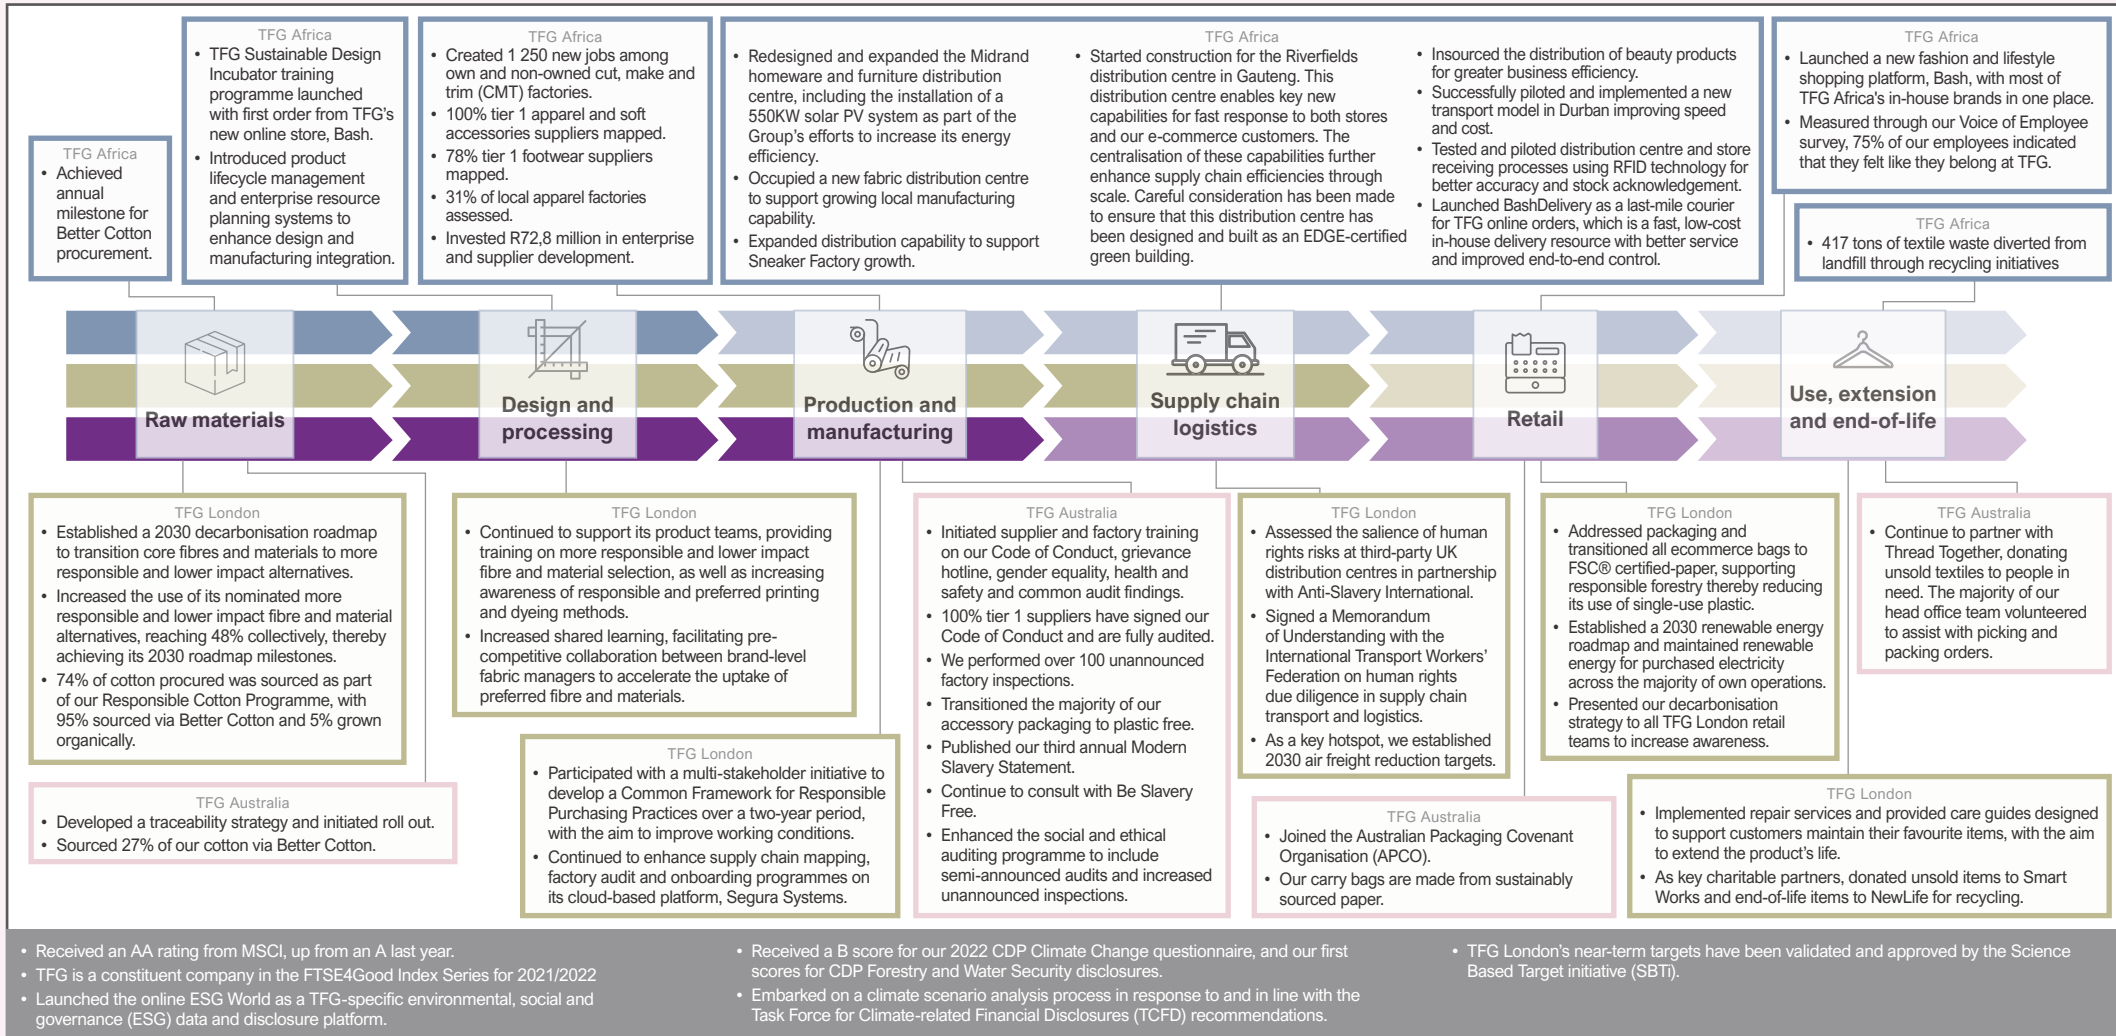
TFG Africa
- Achieved annual milestone for Better Cotton procurement.

TFG Africa
- TFG Sustainable Design Incubator training programme launched with first order from TFG's new online store, Bash.
- Introduced product lifecycle management and enterprise resource planning systems to enhance design and manufacturing integration.

TFG Africa
- Created 1 250 new jobs among own and non-owned cut, make and trim (CMT) factories.
- 100% tier 1 apparel and soft accessories suppliers mapped.
- 78% tier 1 footwear suppliers mapped.
- 31% of local apparel factories assessed.
- Invested R72,8 million in enterprise and supplier development.

TFG Africa
- Redesigned and expanded the Midrand homeware and furniture distribution centre, including the installation of a 550KW solar PV system as part of the Group's efforts to increase its energy efficiency.
- Occupied a new fabric distribution centre to support growing local manufacturing capability.
- Expanded distribution capability to support Sneaker Factory growth.
- Started construction for the Riverfields distribution centre in Gauteng. This distribution centre enables key new capabilities for fast response to both stores and our e-commerce customers. The centralisation of these capabilities further enhance supply chain efficiencies through scale. Careful consideration has been made to ensure that this distribution centre has been designed and built as an EDGE-certified green building.
- Insourced the distribution of beauty products for greater business efficiency.
- Successfully piloted and implemented a new transport model in Durban improving speed and cost.
- Tested and piloted distribution centre and store receiving processes using RFID technology for better accuracy and stock acknowledgement.
- Launched BashDelivery as a last-mile courier for TFG online orders, which is a fast, low-cost in-house delivery resource with better service and improved end-to-end control.

TFG Africa
- Launched a new fashion and lifestyle shopping platform, Bash, with most of TFG Africa's in-house brands in one place.
- Measured through our Voice of Employee survey, 75% of our employees indicated that they felt like they belong at TFG.

TFG Africa
- 417 tons of textile waste diverted from landfill through recycling initiatives

Raw materials
Design and processing
Production and manufacturing
Supply chain logistics
Retail
Use, extension and end-of-life

TFG London
- Established a 2030 decarbonisation roadmap to transition core fibres and materials to more responsible and lower impact alternatives.
- Increased the use of its nominated more responsible and lower impact fibre and material alternatives, reaching 48% collectively, thereby achieving its 2030 roadmap milestones.
- 74% of cotton procured was sourced as part of our Responsible Cotton Programme, with 95% sourced via Better Cotton and 5% grown organically.

TFG Australia
- Developed a traceability strategy and initiated roll out.
- Sourced 27% of our cotton via Better Cotton.

TFG London
- Continued to support its product teams, providing training on more responsible and lower impact fibre and material selection, as well as increasing awareness of responsible and preferred printing and dyeing methods.
- Increased shared learning, facilitating pre-competitive collaboration between brand-level fabric managers to accelerate the uptake of preferred fibre and materials.

TFG London
- Participated with a multi-stakeholder initiative to develop a Common Framework for Responsible Purchasing Practices over a two-year period, with the aim to improve working conditions.
- Continued to enhance supply chain mapping, factory audit and onboarding programmes on its cloud-based platform, Segura Systems.

TFG Australia
- Initiated supplier and factory training on our Code of Conduct, grievance hotline, gender equality, health and safety and common audit findings.
- 100% tier 1 suppliers have signed our Code of Conduct and are fully audited.
- We performed over 100 unannounced factory inspections.
- Transitioned the majority of our accessory packaging to plastic free.
- Published our third annual Modern Slavery Statement.
- Continue to consult with Be Slavery Free.
- Enhanced the social and ethical auditing programme to include semi-announced audits and increased unannounced inspections.

TFG London
- Assessed the salience of human rights risks at third-party UK distribution centres in partnership with Anti-Slavery International.
- Signed a Memorandum of Understanding with the International Transport Workers' Federation on human rights due diligence in supply chain transport and logistics.
- As a key hotspot, we established 2030 air freight reduction targets.

TFG Australia
- Joined the Australian Packaging Covenant Organisation (APCO).
- Our carry bags are made from sustainably sourced paper.

TFG London
- Addressed packaging and transitioned all ecommerce bags to FSC® certified-paper, supporting responsible forestry thereby reducing its use of single-use plastic.
- Established a 2030 renewable energy roadmap and maintained renewable energy for purchased electricity across the majority of own operations.
- Presented our decarbonisation strategy to all TFG London retail teams to increase awareness.

TFG Australia
- Continue to partner with Thread Together, donating unsold textiles to people in need. The majority of our head office team volunteered to assist with picking and packing orders.

TFG London
- Implemented repair services and provided care guides designed to support customers maintain their favourite items, with the aim to extend the product's life.
- As key charitable partners, donated unsold items to Smart Works and end-of-life items to NewLife for recycling.

- Received an AA rating from MSCI, up from an A last year.
- TFG is a constituent company in the FTSE4Good Index Series for 2021/2022
- Launched the online ESG World as a TFG-specific environmental, social and governance (ESG) data and disclosure platform.
- Received a B score for our 2022 CDP Climate Change questionnaire, and our first scores for CDP Forestry and Water Security disclosures.
- Embarked on a climate scenario analysis process in response to and in line with the Task Force for Climate-related Financial Disclosures (TCFD) recommendations.
- TFG London's near-term targets have been validated and approved by the Science Based Target initiative (SBTi).